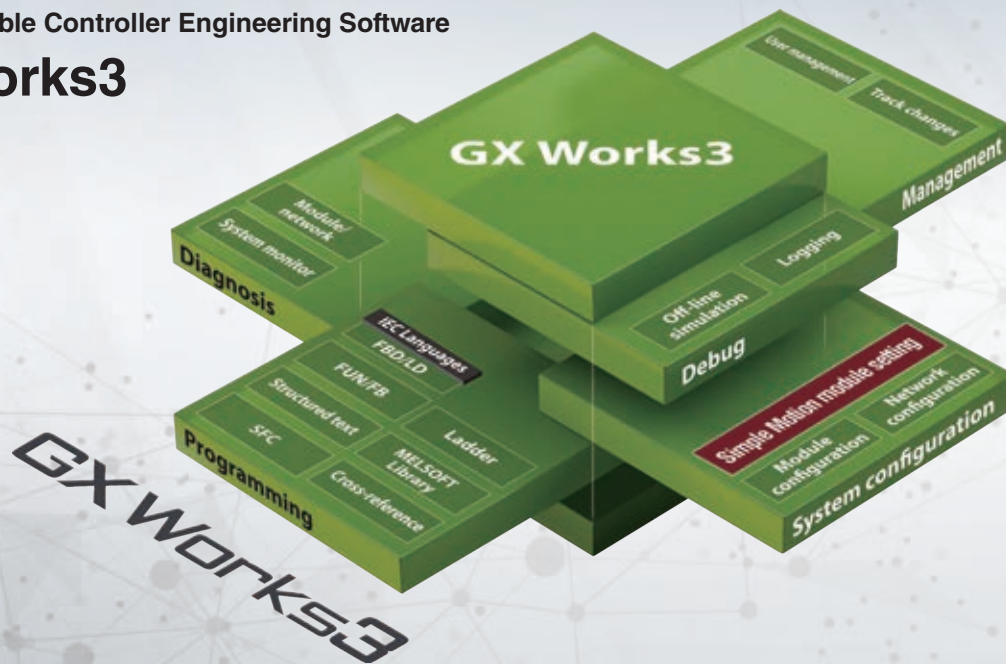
ble Controller Engineering Software

orks3

GX Works3

User management

Track changes

Management

Module/ network

System monitor

Diagnosis

Logging

Off-line simulation

Debug

IEC Languages

FBD/LD

FUN/FB

Structured text

Ladder

SFC

MELSOFT Library

Cross-reference

Programming

Simple Motion module setting

Module configuration

Network configuration

System configuration

GX Works3